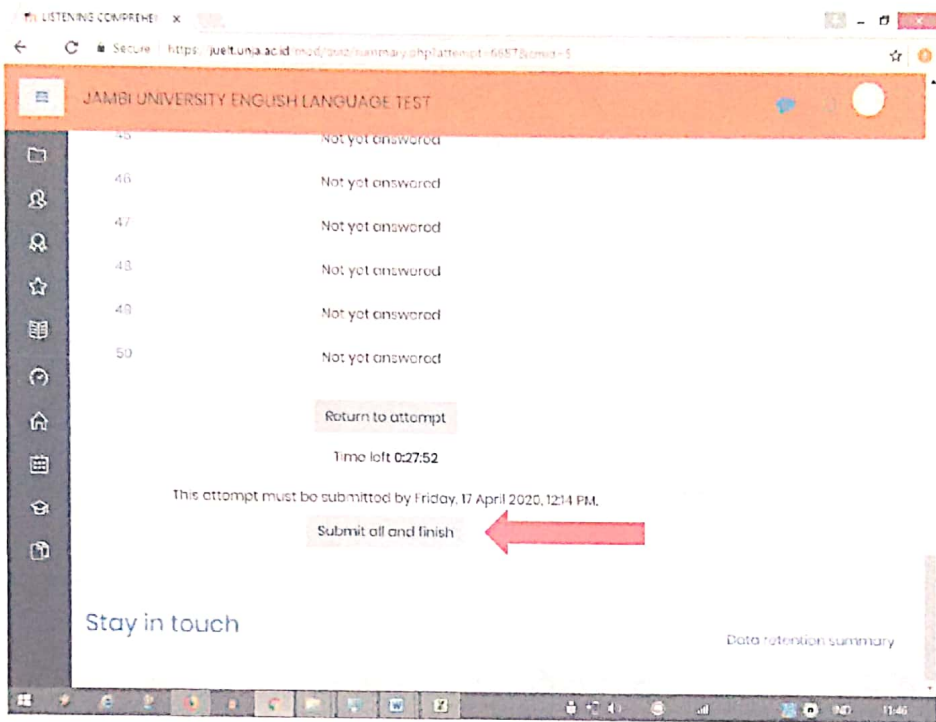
LISTENING COMPREHE ×

Secure | https://juelt.unja.ac.id/mod/quiz/summary.php?attempt=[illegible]

JAMBI UNIVERSITY ENGLISH LANGUAGE TEST

45 Not yet answered

46 Not yet answered

47 Not yet answered

48 Not yet answered

49 Not yet answered

50 Not yet answered

Return to attempt

Time left 0:27:52

This attempt must be submitted by Friday, 17 April 2020, 12:14 PM.

Submit all and finish

Stay in touch

Data retention summary

IND 11:46